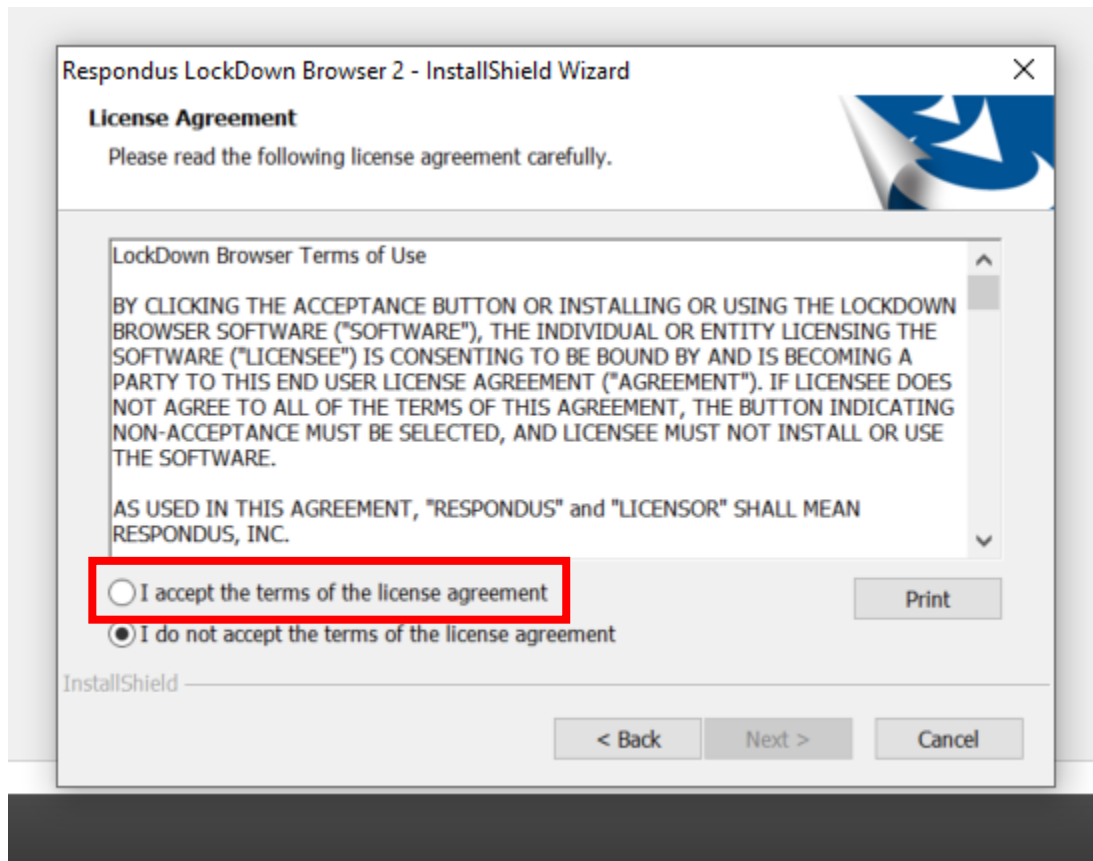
Respondus LockDown Browser 2 - InstallShield Wizard

License Agreement

Please read the following license agreement carefully.

LockDown Browser Terms of Use

BY CLICKING THE ACCEPTANCE BUTTON OR INSTALLING OR USING THE LOCKDOWN BROWSER SOFTWARE ("SOFTWARE"), THE INDIVIDUAL OR ENTITY LICENSING THE SOFTWARE ("LICENSEE") IS CONSENTING TO BE BOUND BY AND IS BECOMING A PARTY TO THIS END USER LICENSE AGREEMENT ("AGREEMENT"). IF LICENSEE DOES NOT AGREE TO ALL OF THE TERMS OF THIS AGREEMENT, THE BUTTON INDICATING NON-ACCEPTANCE MUST BE SELECTED, AND LICENSEE MUST NOT INSTALL OR USE THE SOFTWARE.

AS USED IN THIS AGREEMENT, "RESPONDUS" and "LICENSOR" SHALL MEAN RESPONDUS, INC.

I accept the terms of the license agreement

Print

I do not accept the terms of the license agreement

InstallShield

< Back

Next >

Cancel